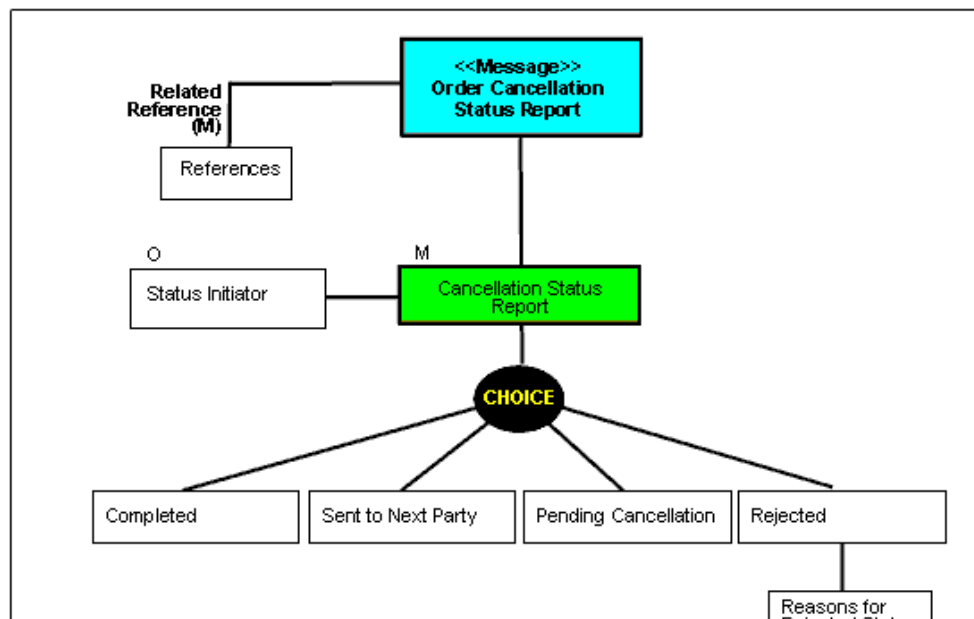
<<Message>>
Order Cancellation
Status Report

Related
Reference
(M)

References

O

M

Status Initiator

Cancellation Status
Report

CHOICE

Completed

Sent to Next Party

Pending Cancellation

Rejected

Reasons for
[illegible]